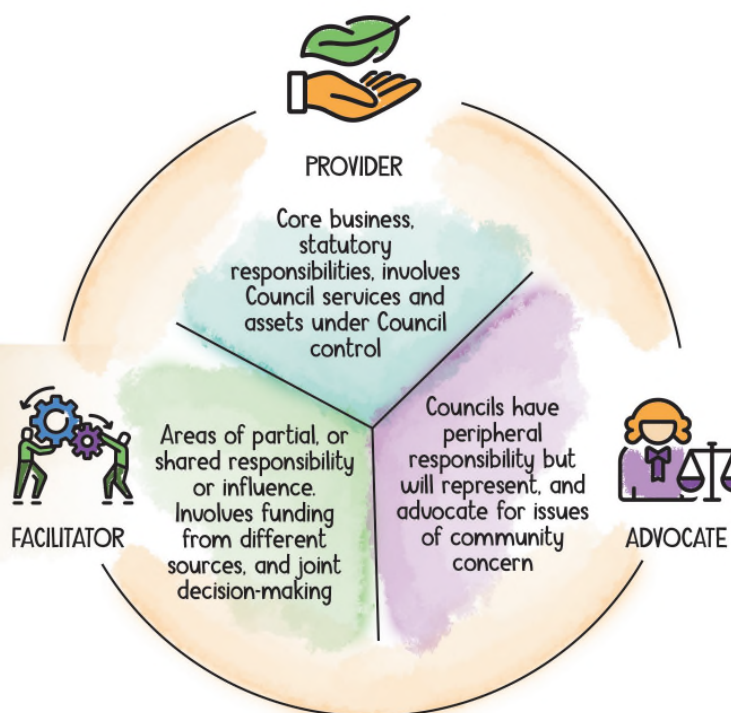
PROVIDER

Core business, statutory responsibilities, involves Council services and assets under Council control

FACILITATOR

Areas of partial, or shared responsibility or influence. Involves funding from different sources, and joint decision-making

ADVOCATE

Councils have peripheral responsibility but will represent, and advocate for issues of community concern